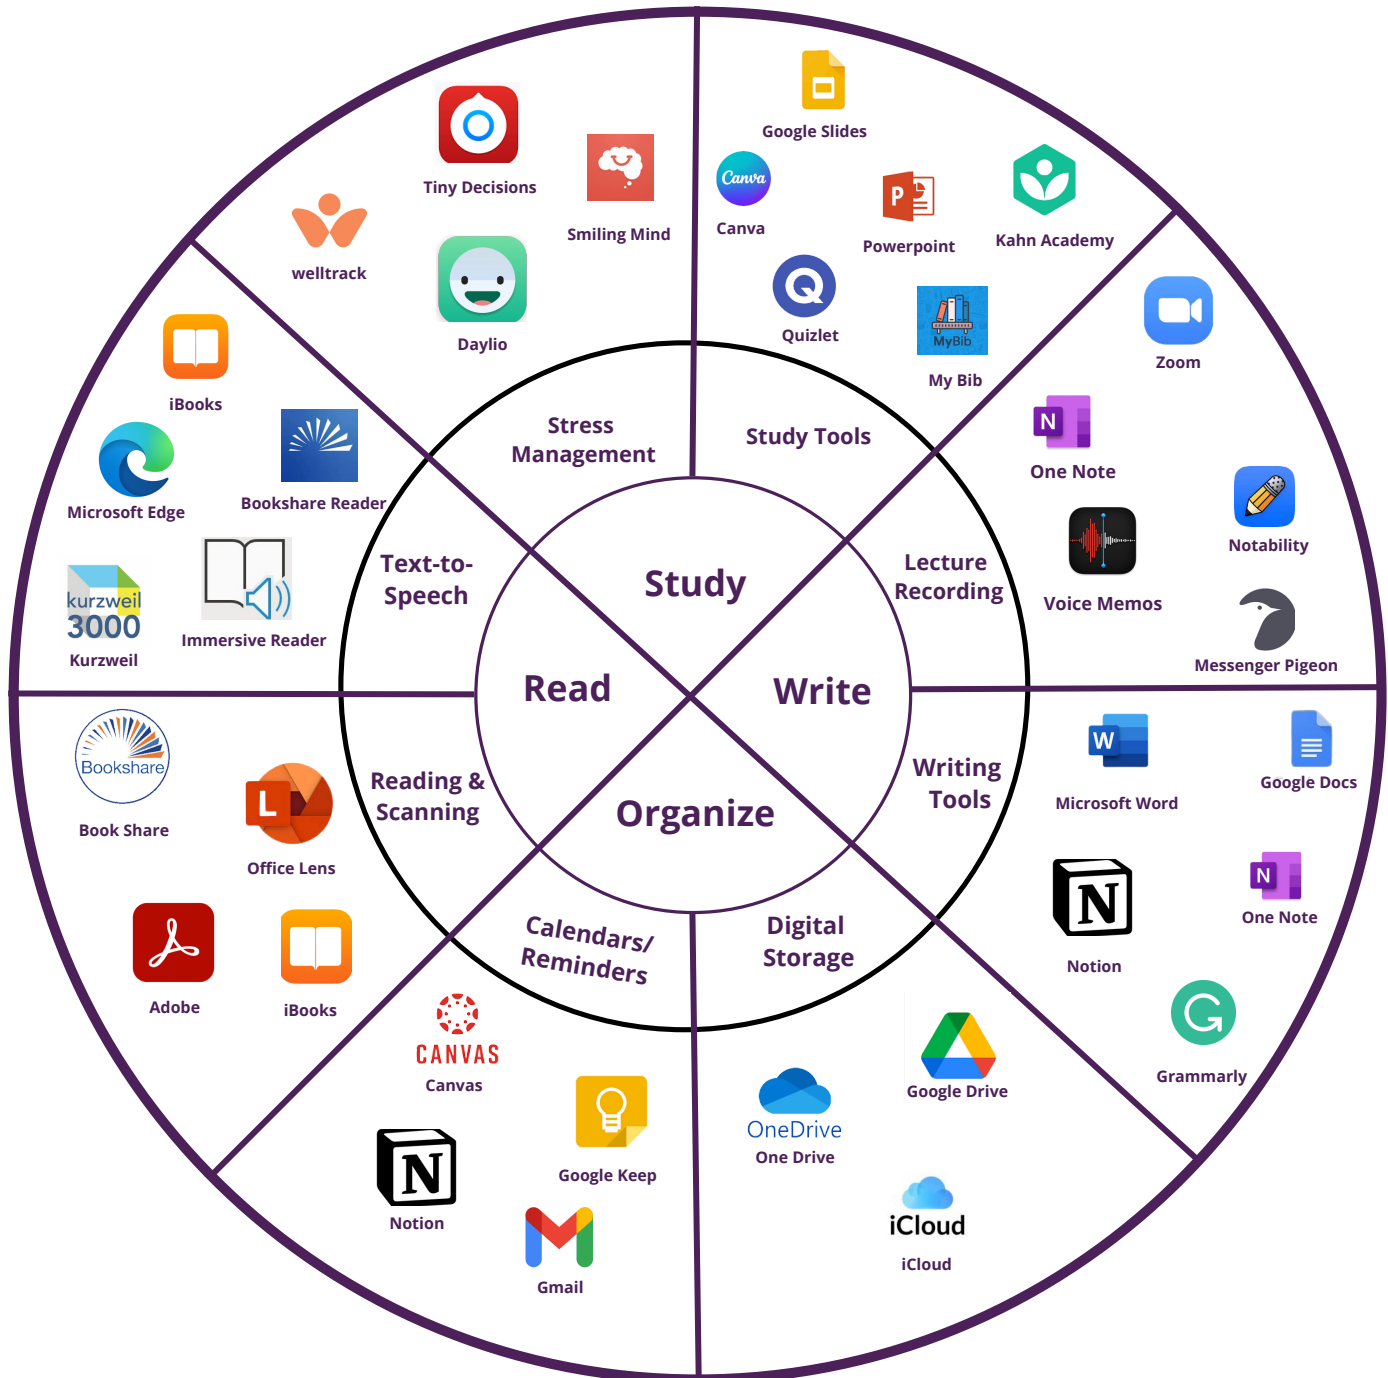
Study
Read
Write
Organize

Stress Management
Study Tools
Lecture Recording
Writing Tools
Digital Storage
Calendars/ Reminders
Reading & Scanning
Text-to-Speech

Tiny Decisions
Smiling Mind
welltrack
Daylio

Google Slides
Canva
Canva
Powerpoint
Kahn Academy
Quizlet
MyBib
My Bib

Zoom
N
One Note
Notability
Voice Memos
Messenger Pigeon

W
Microsoft Word
Google Docs
N
Notion
N
One Note
Grammarly

Google Drive
OneDrive
One Drive
iCloud
iCloud

CANVAS
Canvas
Google Keep
N
Notion
Gmail

Bookshare
Book Share
L
Office Lens
Adobe
iBooks

iBooks
Microsoft Edge
Bookshare Reader
kurzweil 3000
Kurzweil
Immersive Reader